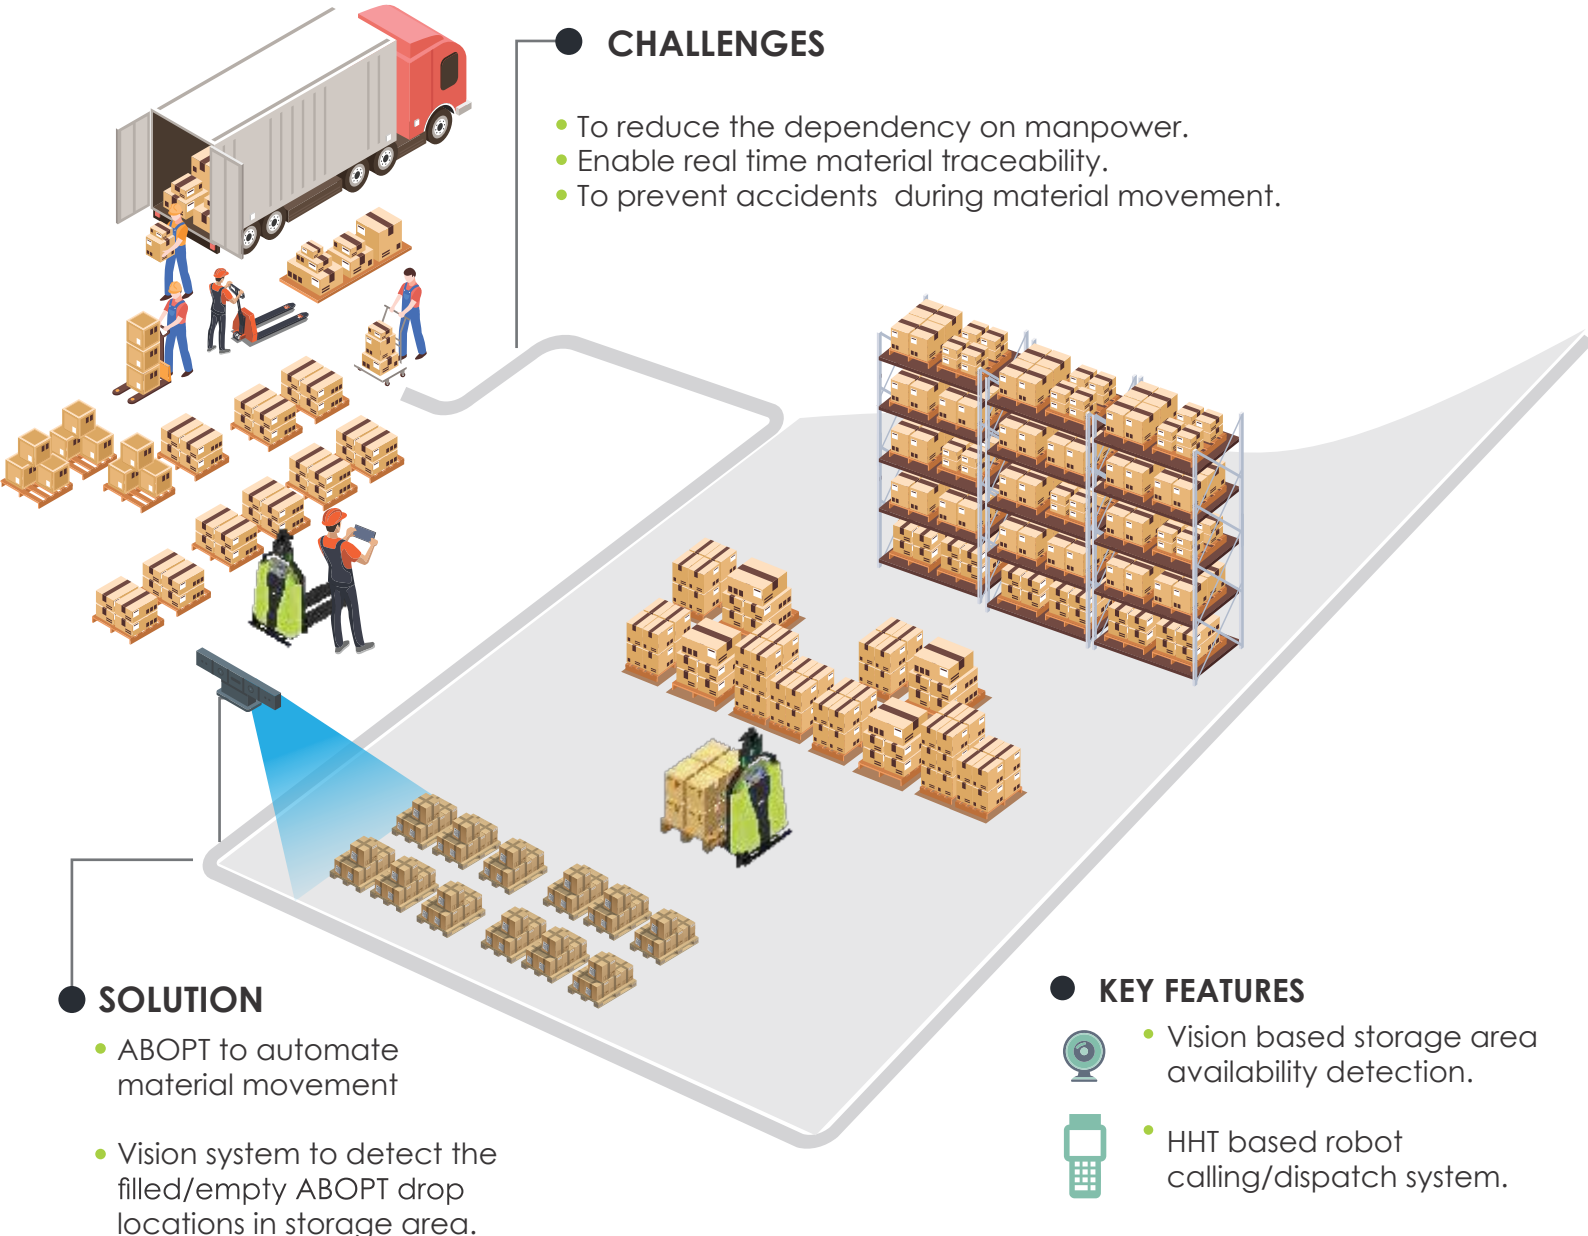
CHALLENGES

- To reduce the dependency on manpower.
- Enable real time material traceability.
- To prevent accidents during material movement.

SOLUTION

- ABOPT to automate material movement

- Vision system to detect the filled/empty ABOPT drop locations in storage area.

KEY FEATURES

- Vision based storage area availability detection.

- HHT based robot calling/dispatch system.